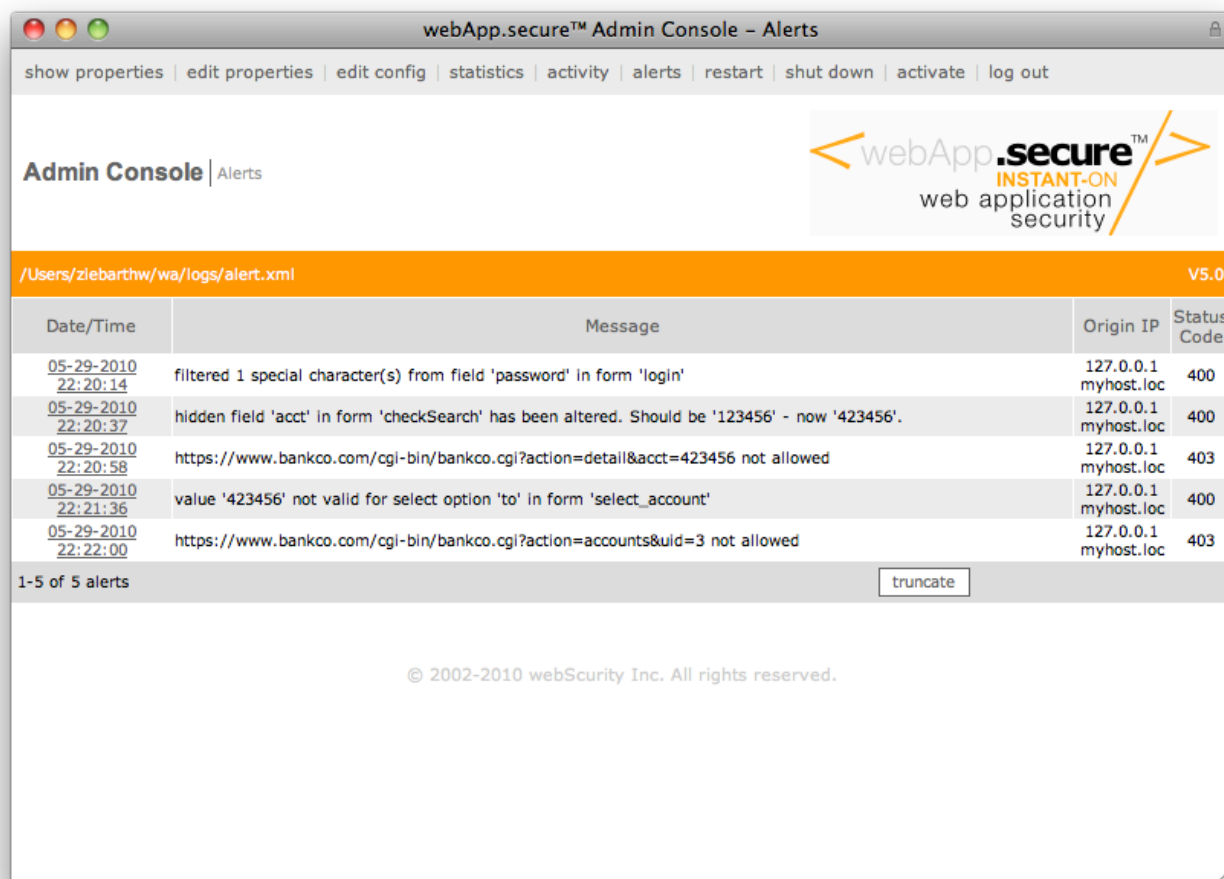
webApp.secure™ Admin Console – Alerts

show properties | edit properties | edit config | statistics | activity | alerts | restart | shut down | activate | log out

Admin Console | Alerts

< webApp.secure™ /> INSTANT-ON web application security

/Users/ziebarthw/wa/logs/alert.xml V5.0

| Date/Time | Message | Origin IP | Status Code |
|---|---|---|---|
| 05-29-2010 22:20:14 | filtered 1 special character(s) from field 'password' in form 'login' | 127.0.0.1 myhost.loc | 400 |
| 05-29-2010 22:20:37 | hidden field 'acct' in form 'checkSearch' has been altered. Should be '123456' - now '423456'. | 127.0.0.1 myhost.loc | 400 |
| 05-29-2010 22:20:58 | https://www.bankco.com/cgi-bin/bankco.cgi?action=detail&acct=423456 not allowed | 127.0.0.1 myhost.loc | 403 |
| 05-29-2010 22:21:36 | value '423456' not valid for select option 'to' in form 'select_account' | 127.0.0.1 myhost.loc | 400 |
| 05-29-2010 22:22:00 | https://www.bankco.com/cgi-bin/bankco.cgi?action=accounts&uid=3 not allowed | 127.0.0.1 myhost.loc | 403 |

1-5 of 5 alerts truncate

© 2002-2010 webScurity Inc. All rights reserved.